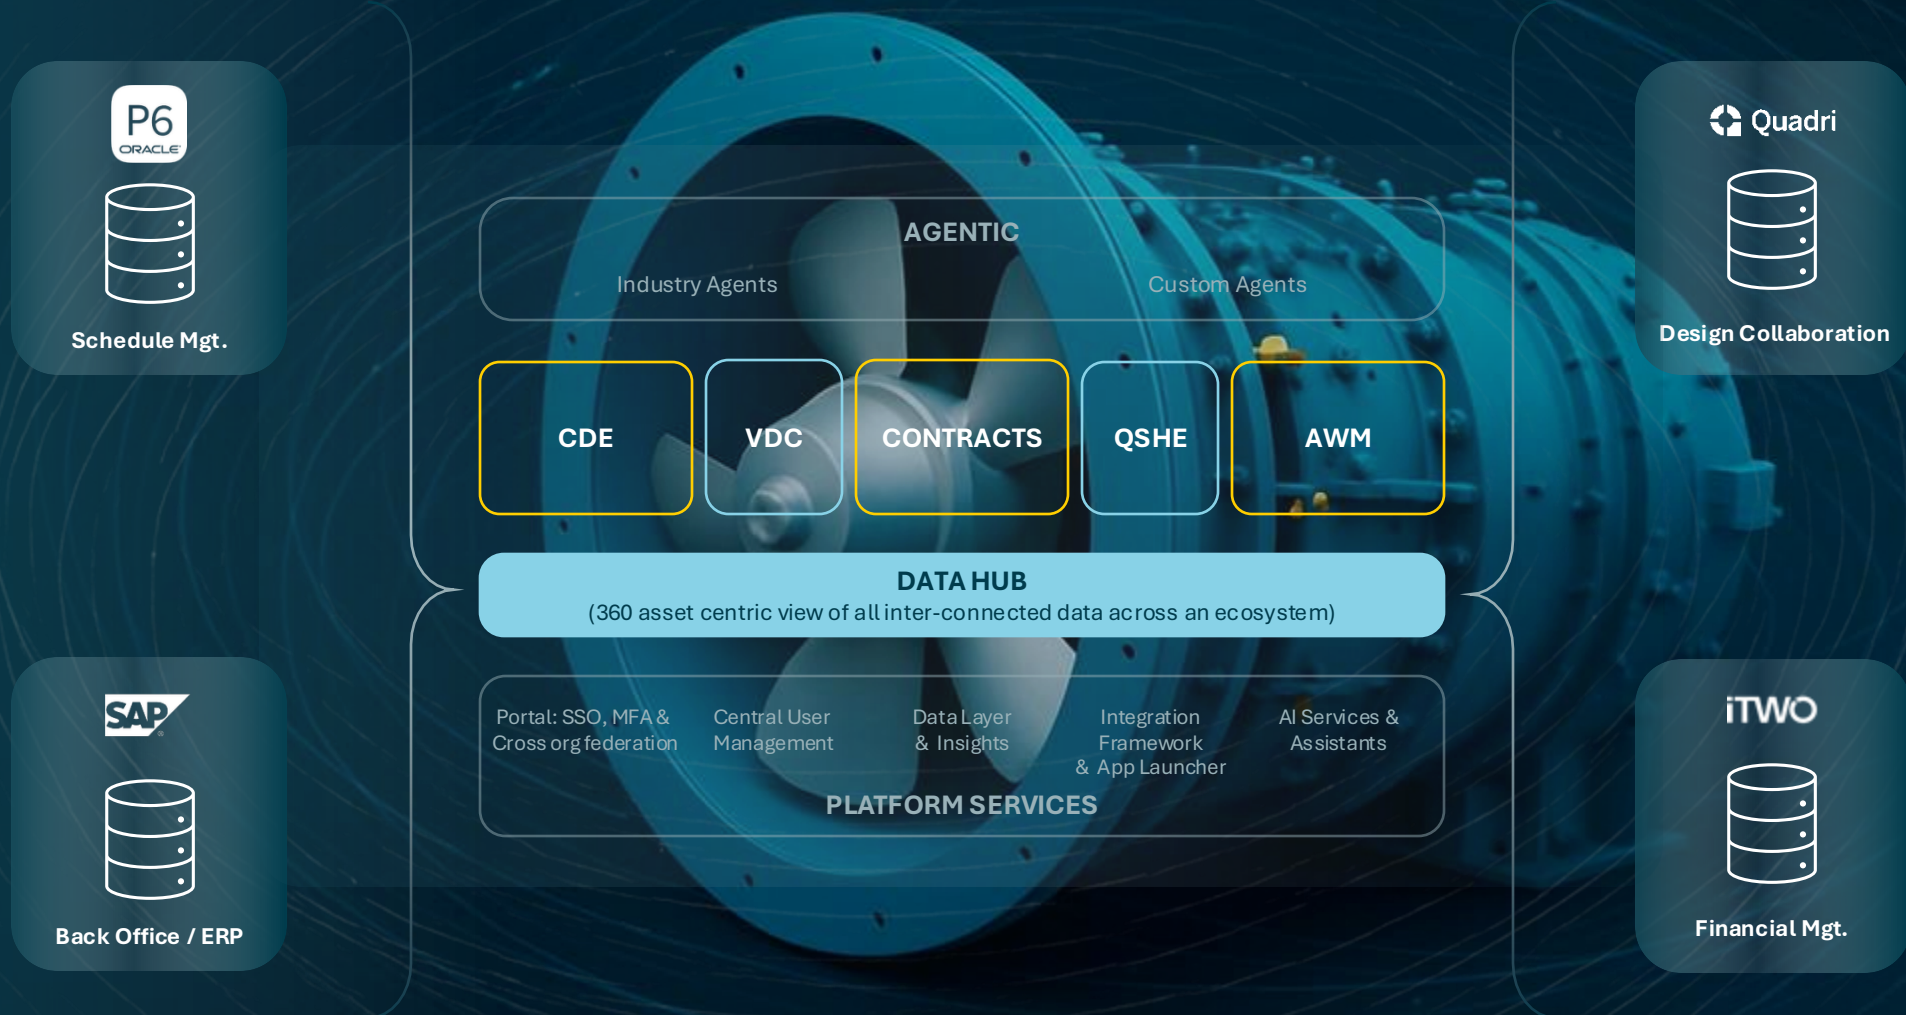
P6
ORACLE

Schedule Mgt.

SAP

Back Office / ERP

AGENTIC

Industry Agents

Custom Agents

CDE

VDC

CONTRACTS

QSHE

AWM

DATA HUB
(360 asset centric view of all inter-connected data across an ecosystem)

Portal: SSO, MFA & Cross org federation

Central User Management

Data Layer & Insights

Integration Framework & App Launcher

AI Services & Assistants

PLATFORM SERVICES

Quadri

Design Collaboration

iTWO

Financial Mgt.